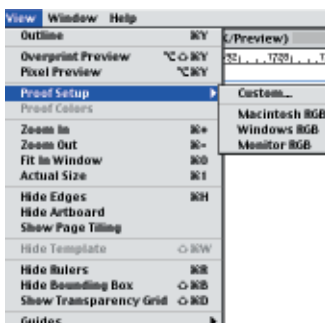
View Window Help

Outline ⌘Y
Overprint Preview ⌥⇧⌘Y
Pixel Preview ⌥⌘Y
Proof Setup
Proof Colors
Zoom In ⌘+
Zoom Out ⌘-
Fit In Window ⌘0
Actual Size ⌘1
Hide Edges ⌘H
Hide Artboard
Show Page Tiling
Hide Template ⇧⌘W
Hide Rulers ⌘R
Hide Bounding Box ⇧⌘B
Show Transparency Grid ⇧⌘D
Guides

/Preview)

Custom...
Macintosh RGB
Windows RGB
Monitor RGB